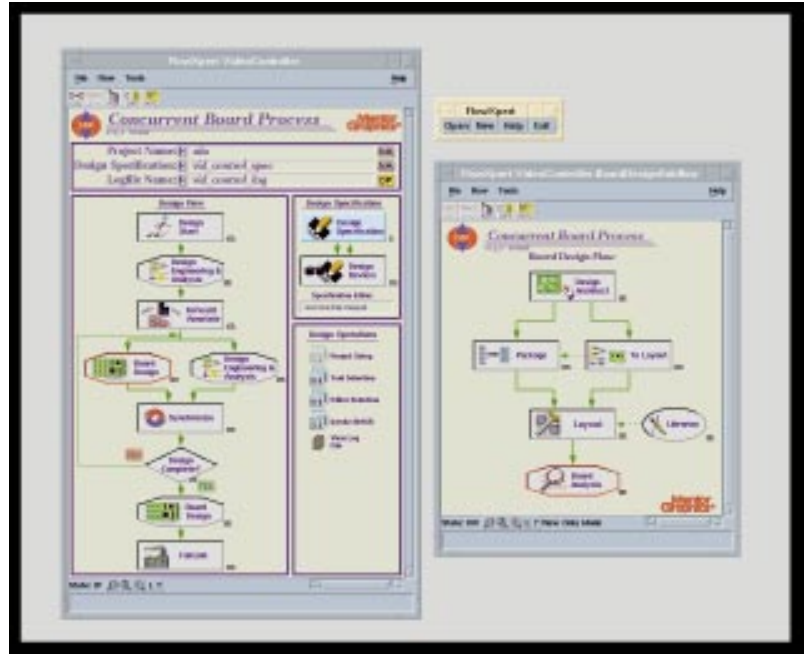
FlowXpert VideoController

File View Tools Help

Concurrent Board Process

Mentor Graphics

Project Name: vdo Edit
Design Specification: vid control spec Edit
LogFile Name: vid control log

Design Flow

Design Start

Design Engineering & Analysis

Schematic Generation

Board Design

Design Engineering & Analysis

Synthesize

Design Complete?

Board Design

Fab Link

Design Specification

Design Specification

Design Review

Specification Editor

Design Operations

Project Setup

Tool Selection

Library Selection

Create Sketch

View Log File

FlowXpert
Open New Help Exit

FlowXpert VideoController BoardDesignSubflow

File View Tools Help

Concurrent Board Process

Board Design Flow

Design Analysis

Package

To Layout

Layout

Libraries

Board Analysis

Mentor Graphics

View Only Mode